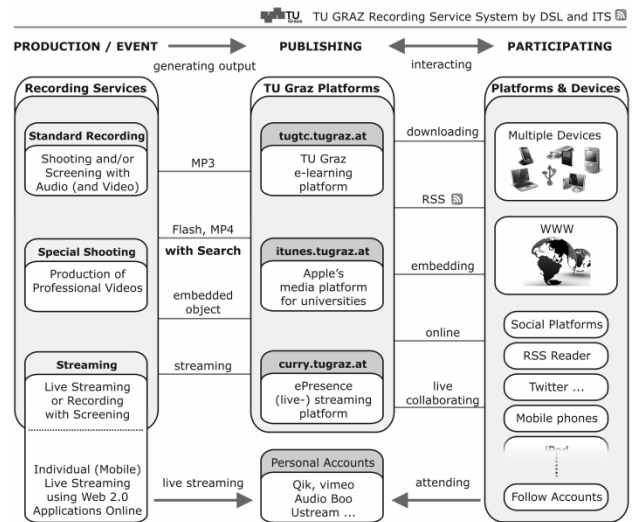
TU Graz TU GRAZ Recording Service System by DSL and ITS

PRODUCTION / EVENT

PUBLISHING

PARTICIPATING

generating output

interacting

Recording Services

TU Graz Platforms

Platforms & Devices

Standard Recording

Shooting and/or Screening with Audio (and Video)

MP3

tugtc.tugraz.at

TU Graz e-learning platform

downloading

Multiple Devices

RSS

Flash, MP4

with Search

WWW

Special Shooting

Production of Professional Videos

itunes.tugraz.at

Apple's media platform for universities

embedding

embedded object

online

Social Platforms

RSS Reader

Streaming

streaming

curry.tugraz.at

Live Streaming or Recording with Screening

ePresence (live-) streaming platform

live collaborating

Twitter ...

Mobile phones

iPod

Individual (Mobile) Live Streaming using Web 2.0 Applications Online

live streaming

Personal Accounts

Qik, vimeo Audio Boo Ustream ...

attending

Follow Accounts